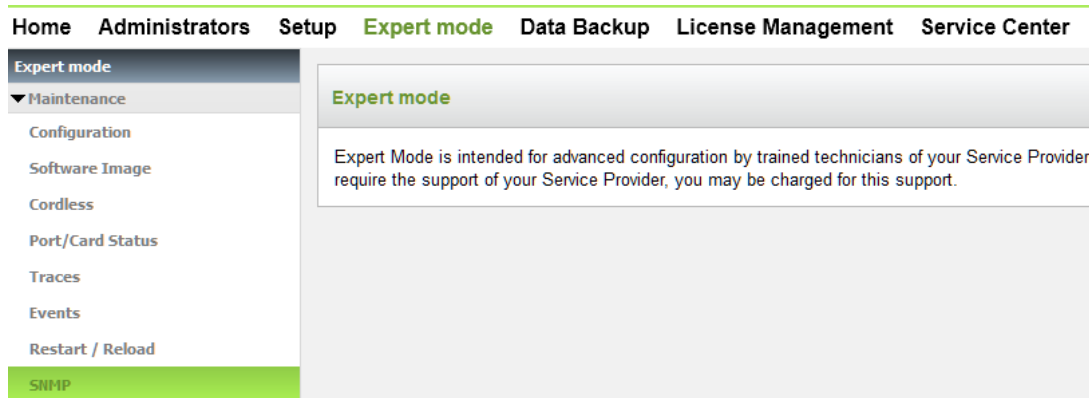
Home Administrators Setup Expert mode Data Backup License Management Service Center

Expert mode
▼Maintenance
Configuration
Software Image
Cordless
Port/Card Status
Traces
Events
Restart / Reload
SNMP

Expert mode

Expert Mode is intended for advanced configuration by trained technicians of your Service Provider require the support of your Service Provider, you may be charged for this support.